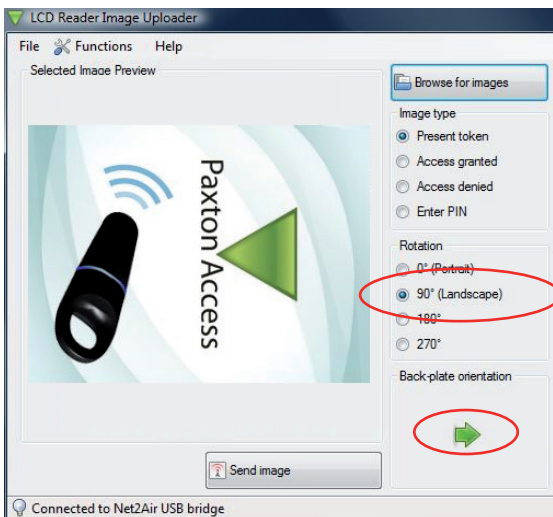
LCD Reader Image Uploader

File Functions Help

Selected Image Preview

Paxton Access

Browse for images

Image type

Present token

Access granted

Access denied

Enter PIN

Rotation

0° (Portrait)

90° (Landscape)

180°

270°

Back-plate orientation

Send image

Connected to Net2Air USB bridge